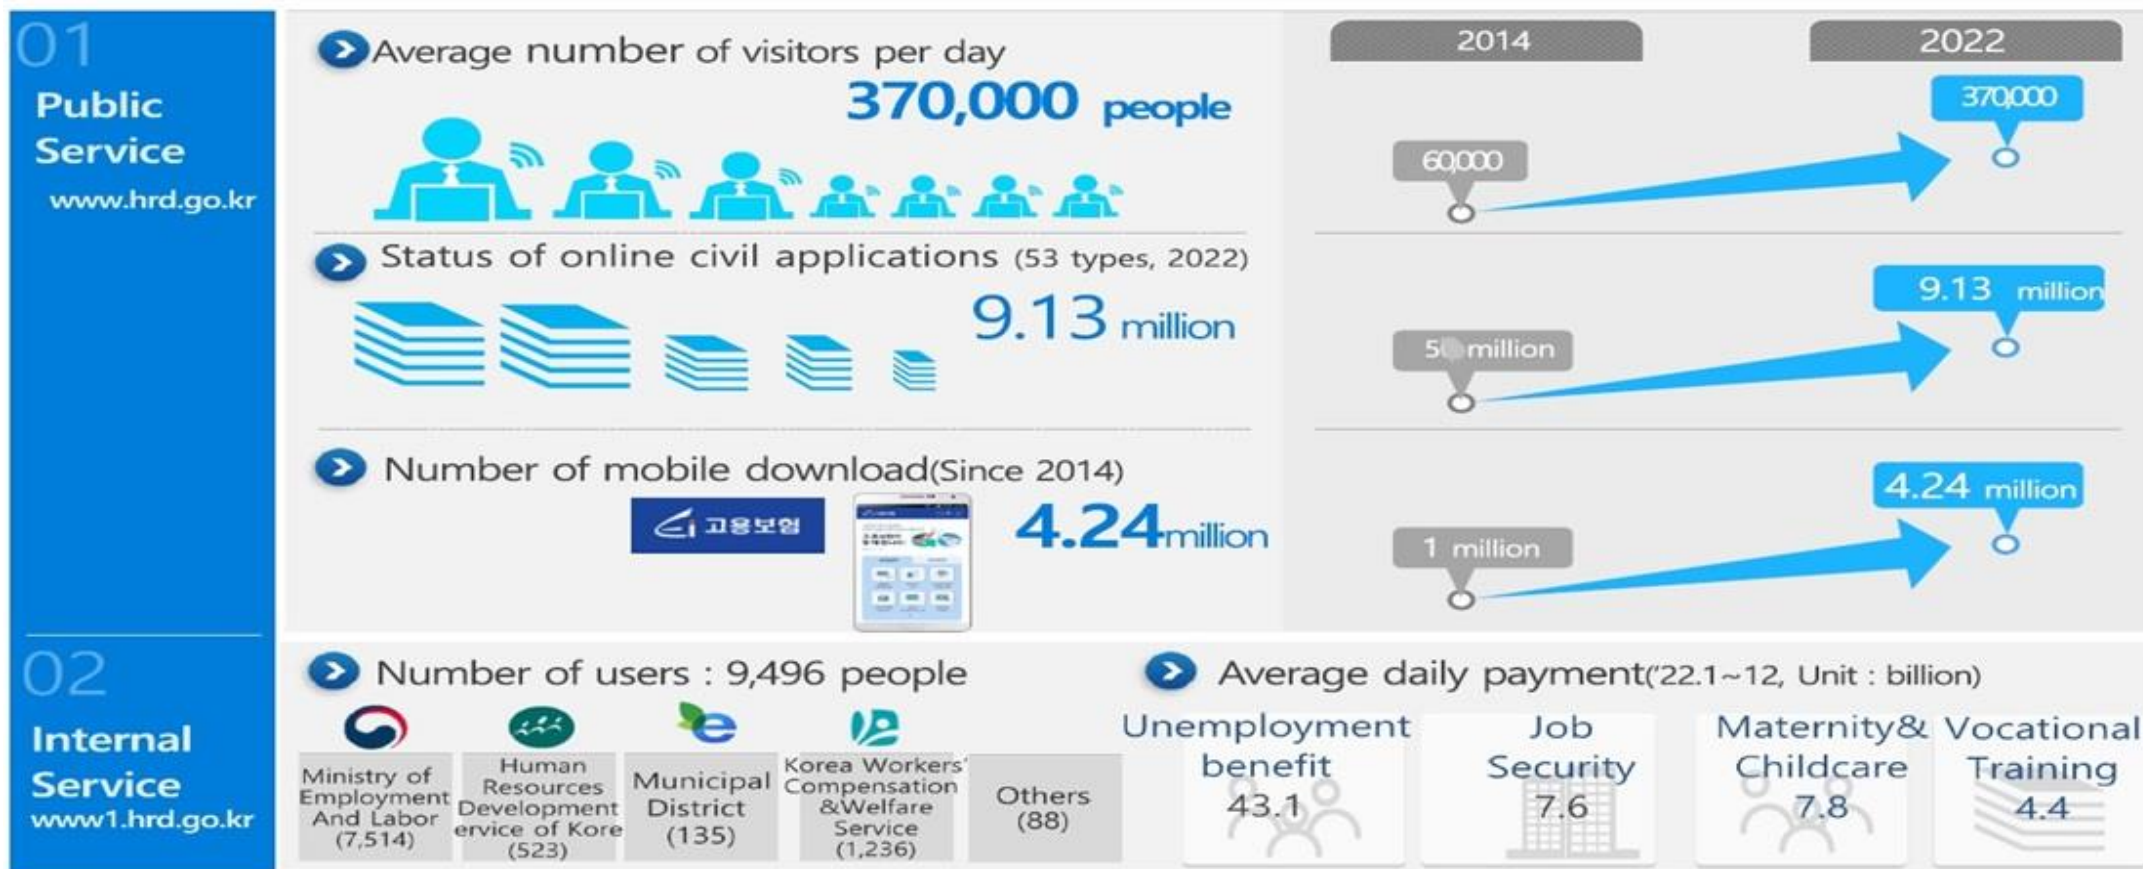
01
Public Service
www.hrd.go.kr

Average number of visitors per day
370,000 people

Status of online civil applications (53 types, 2022)
9.13 million

Number of mobile download(Since 2014)
고용보험
4.24million

2014
2022
370,000
60,000
9.13 million
5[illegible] million
4.24 million
1 million

02
Internal Service
www1.hrd.go.kr

Number of users : 9,496 people

| Ministry of Employment And Labor (7,514) | Human Resources Development ervice of Kore (523) | Municipal District (135) | Korea Workers' Compensation &Welfare Service (1,236) | Others (88) |
|---|---|---|---|---|

Average daily payment('22.1~12, Unit : billion)

| Unemployment benefit | Job Security | Maternity& Childcare | Vocational Training |
|---|---|---|---|
| 43.1 | 7.6 | 7.8 | 4.4 |